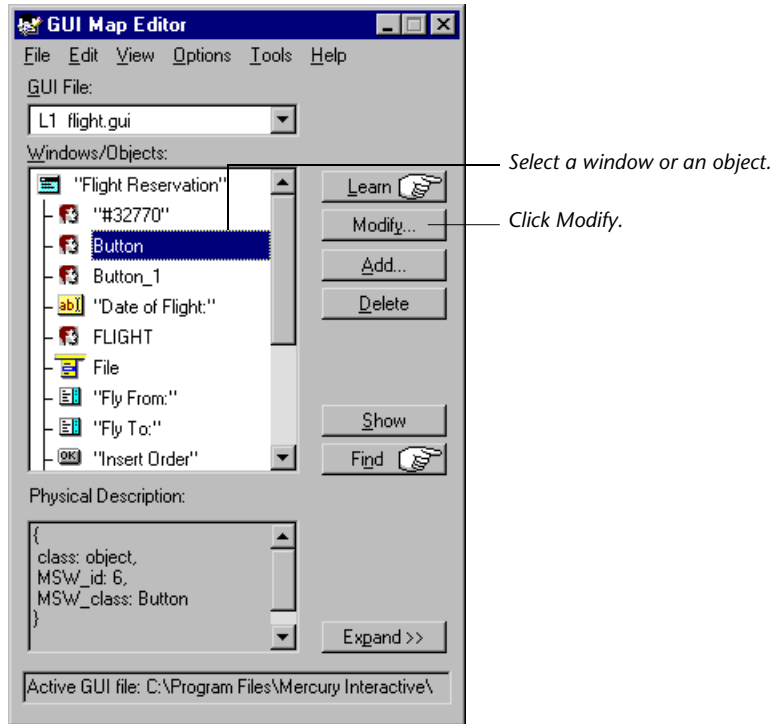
GUI Map Editor

File Edit View Options Tools Help

GUI File:

L1 flight.gui

Windows/Objects:

"Flight Reservation"
"#32770"
Button
Button_1
"Date of Flight:"
FLIGHT
File
"Fly From:"
"Fly To:"
"Insert Order"

Learn
Modify...
Add...
Delete
Show
Find

Select a window or an object.

Click Modify.

Physical Description:

{
class: object,
MSW_id: 6,
MSW_class: Button
}

Expand >>

Active GUI file: C:\Program Files\Mercury Interactive\